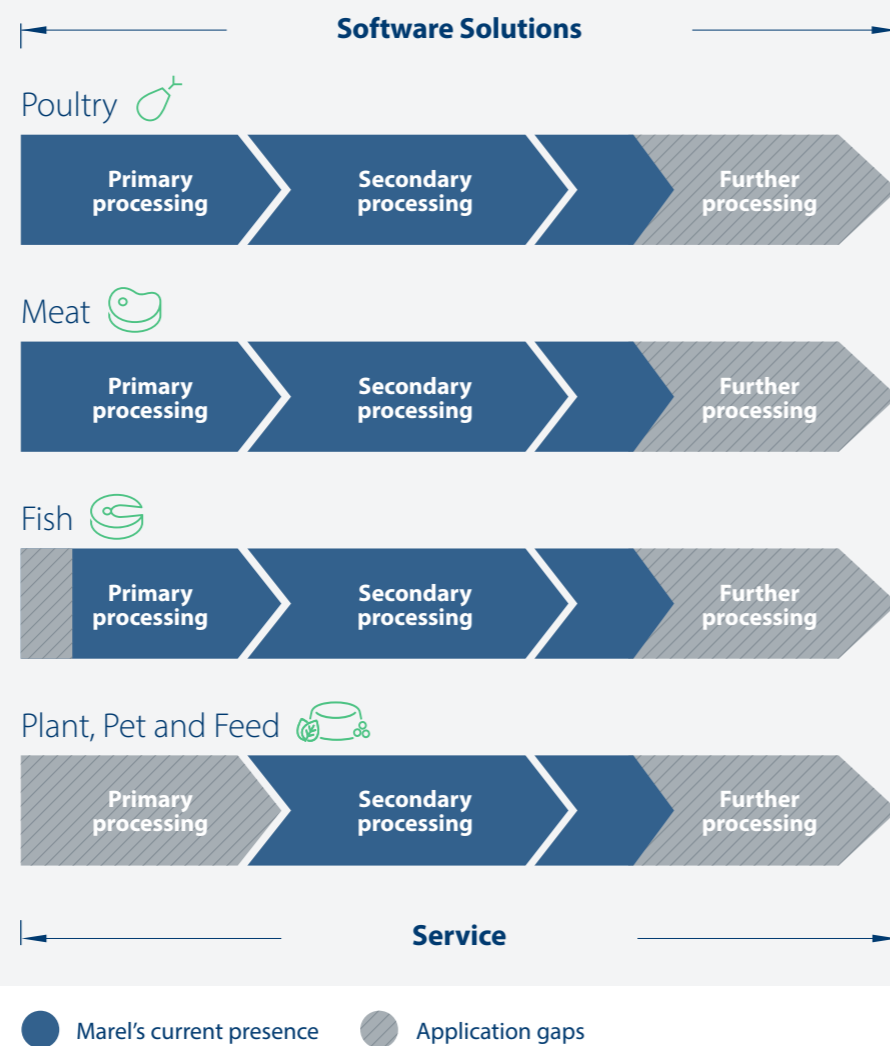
Software Solutions

Poultry

Primary processing

Secondary processing

Further processing

Meat

Primary processing

Secondary processing

Further processing

Fish

Primary processing

Secondary processing

Further processing

Plant, Pet and Feed

Primary processing

Secondary processing

Further processing

Service

Marel’s current presence

Application gaps